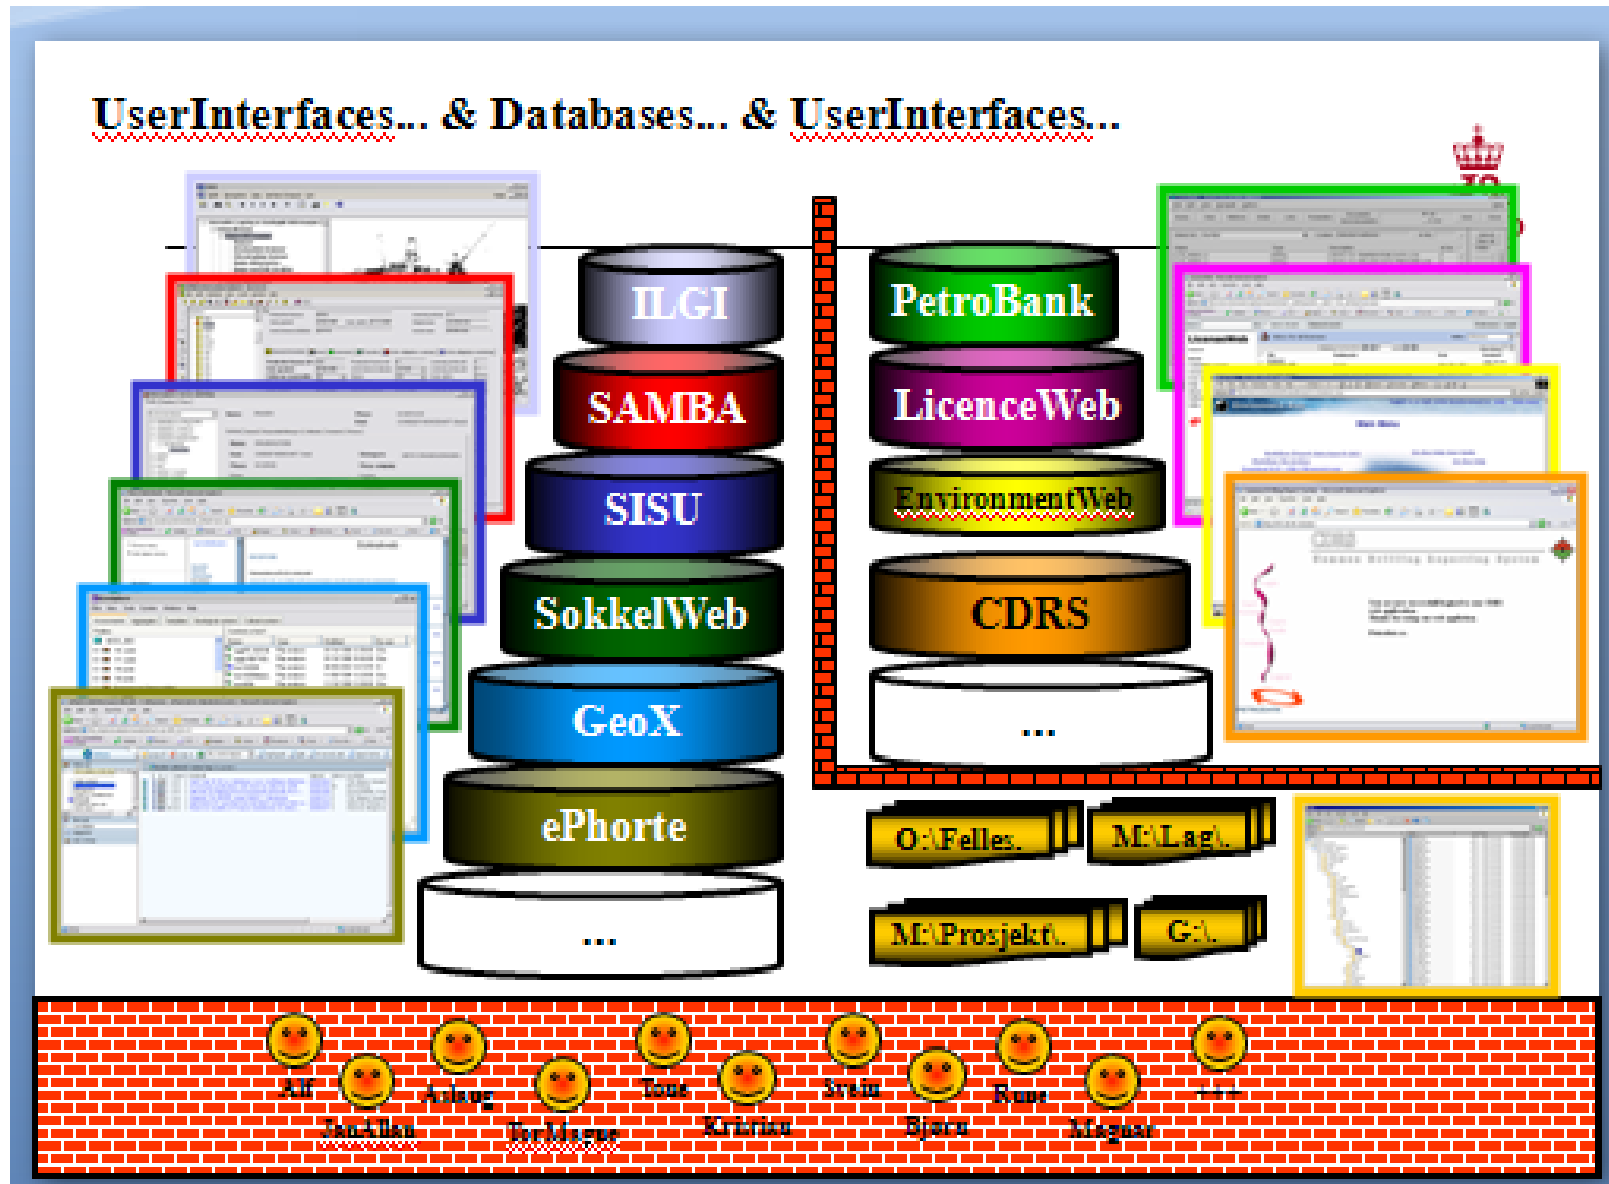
UserInterfaces... & Databases... & UserInterfaces...

ILGI

SAMBA

SISU

SokkelWeb

GeoX

ePhorte

...

PetroBank

LicenceWeb

EnvironmentWeb

CDRS

...

O:\Felles\

M:\Lag\

M:\Prosjekt\

G:\

Alf
Jan Allan
Aslaug
Per Magne
Tone
Kristian
Svein
Bjørn
Rune
Magnar
...